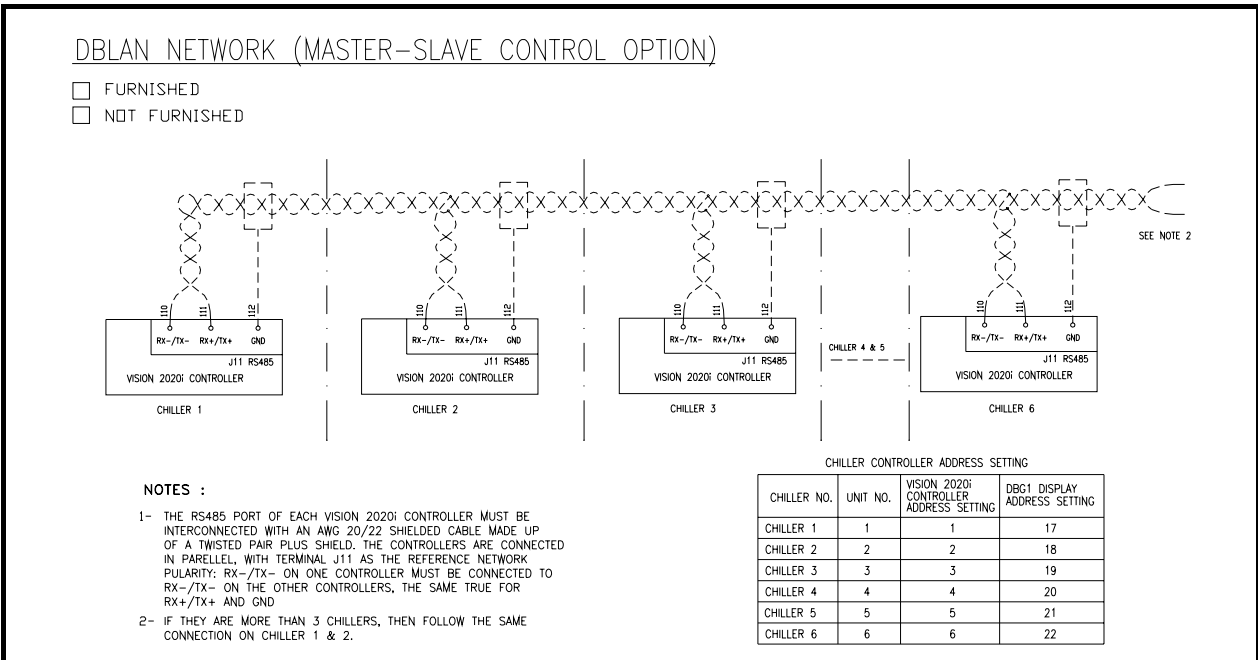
DBLAN NETWORK (MASTER-SLAVE CONTROL OPTION)

FURNISHED

NOT FURNISHED

SEE NOTE 2

110 111 112

RX-/TX- RX+/TX+ GND

J11 RS485

VISION 2020i CONTROLLER

CHILLER 1

110 111 112

RX-/TX- RX+/TX+ GND

J11 RS485

VISION 2020i CONTROLLER

CHILLER 2

110 111 112

RX-/TX- RX+/TX+ GND

J11 RS485

VISION 2020i CONTROLLER

CHILLER 3

CHILLER 4 & 5

110 111 112

RX-/TX- RX+/TX+ GND

J11 RS485

VISION 2020i CONTROLLER

CHILLER 6

NOTES :

1- THE RS485 PORT OF EACH VISION 2020i CONTROLLER MUST BE INTERCONNECTED WITH AN AWG 20/22 SHIELDED CABLE MADE UP OF A TWISTED PAIR PLUS SHIELD. THE CONTROLLERS ARE CONNECTED IN PARELLEL, WITH TERMINAL J11 AS THE REFERENCE NETWORK PULARITY: RX-/TX- ON ONE CONTROLLER MUST BE CONNECTED TO RX-/TX- ON THE OTHER CONTROLLERS, THE SAME TRUE FOR RX+/TX+ AND GND

2- IF THEY ARE MORE THAN 3 CHILLERS, THEN FOLLOW THE SAME CONNECTION ON CHILLER 1 & 2.

CHILLER CONTROLLER ADDRESS SETTING

| CHILLER NO. | UNIT NO. | VISION 2020i CONTROLLER ADDRESS SETTING | DBG1 DISPLAY ADDRESS SETTING |
|---|---|---|---|
| CHILLER 1 | 1 | 1 | 17 |
| CHILLER 2 | 2 | 2 | 18 |
| CHILLER 3 | 3 | 3 | 19 |
| CHILLER 4 | 4 | 4 | 20 |
| CHILLER 5 | 5 | 5 | 21 |
| CHILLER 6 | 6 | 6 | 22 |